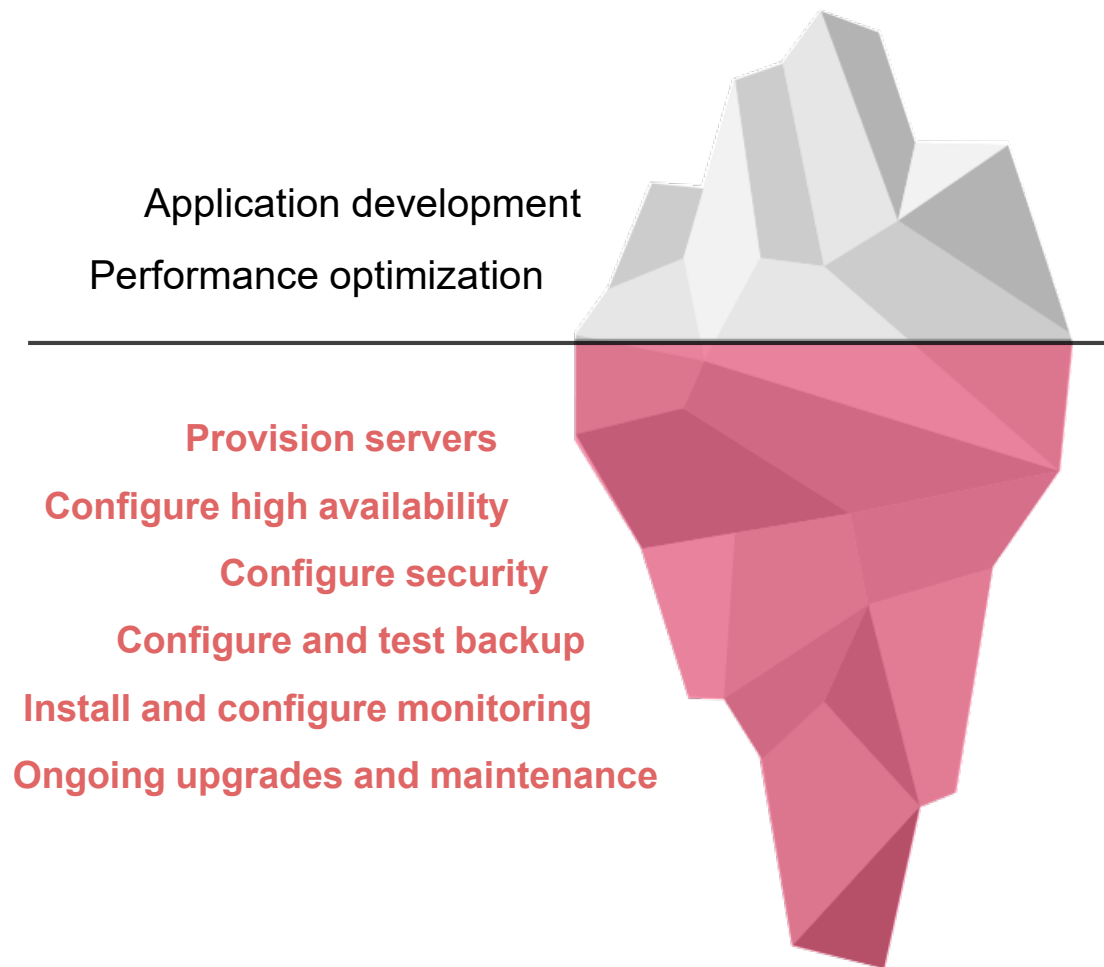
Application development
Performance optimization

Provision servers
Configure high availability
Configure security
Configure and test backup
Install and configure monitoring
Ongoing upgrades and maintenance